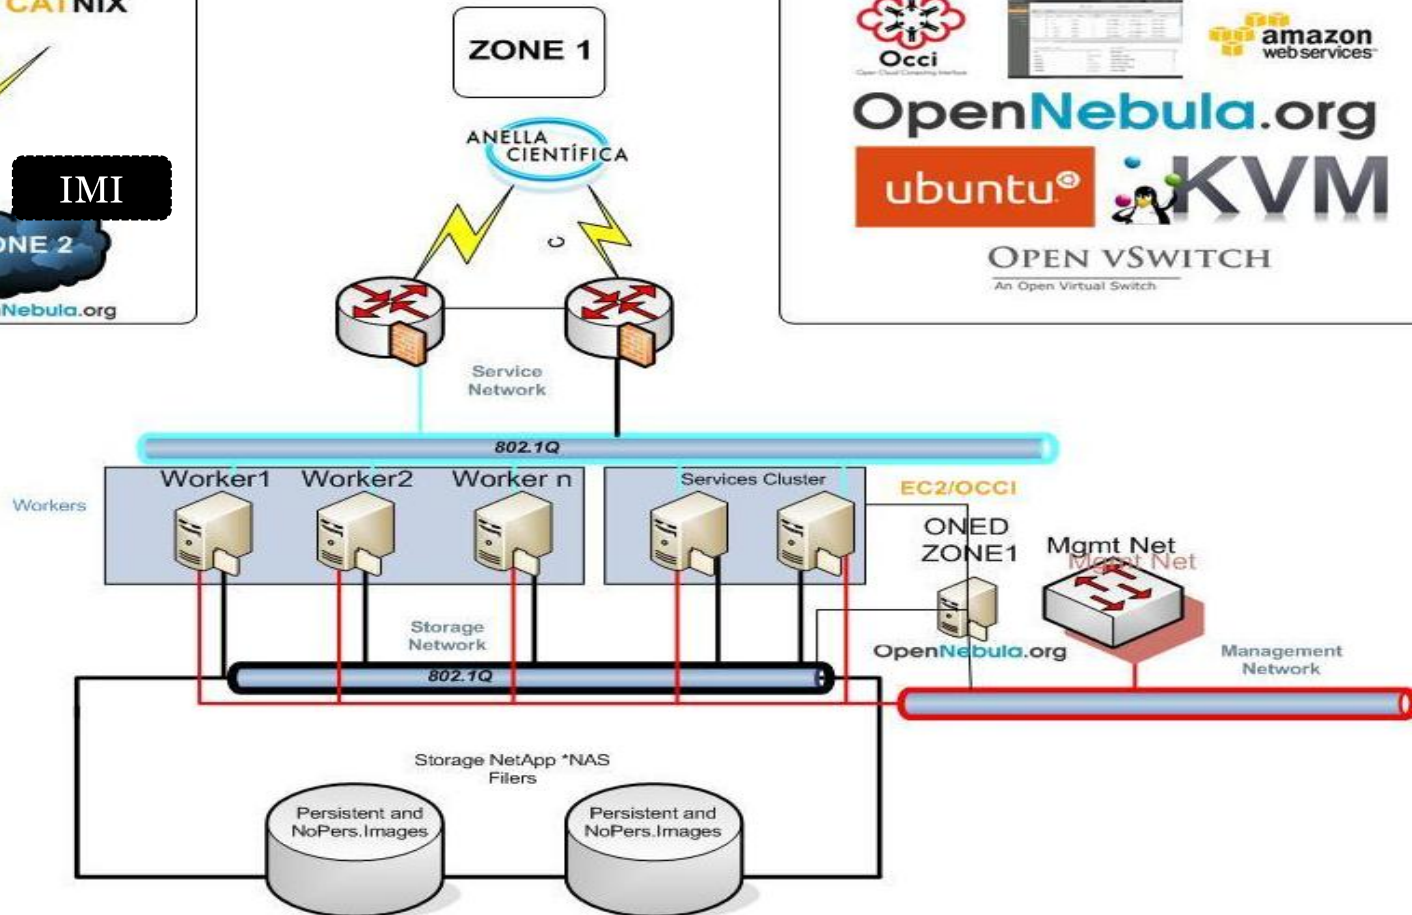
CATNIX

IMI

ONE 2

Nebula.org

ZONE 1

ANELLA CIENTÍFICA

C

Occi

amazon web services

OpenNebula.org

ubuntu

KVM

OPEN VSWITCH

An Open Virtual Switch

Service Network

802.1Q

Workers

Worker1

Worker2

Worker n

Services Cluster

EC2/OCCI

ONED ZONE1

Mgmt Net

Mgmt Net

Storage Network

OpenNebula.org

Management Network

802.1Q

Storage NetApp *NAS Filers

Persistent and NoPers.Images

Persistent and NoPers.Images